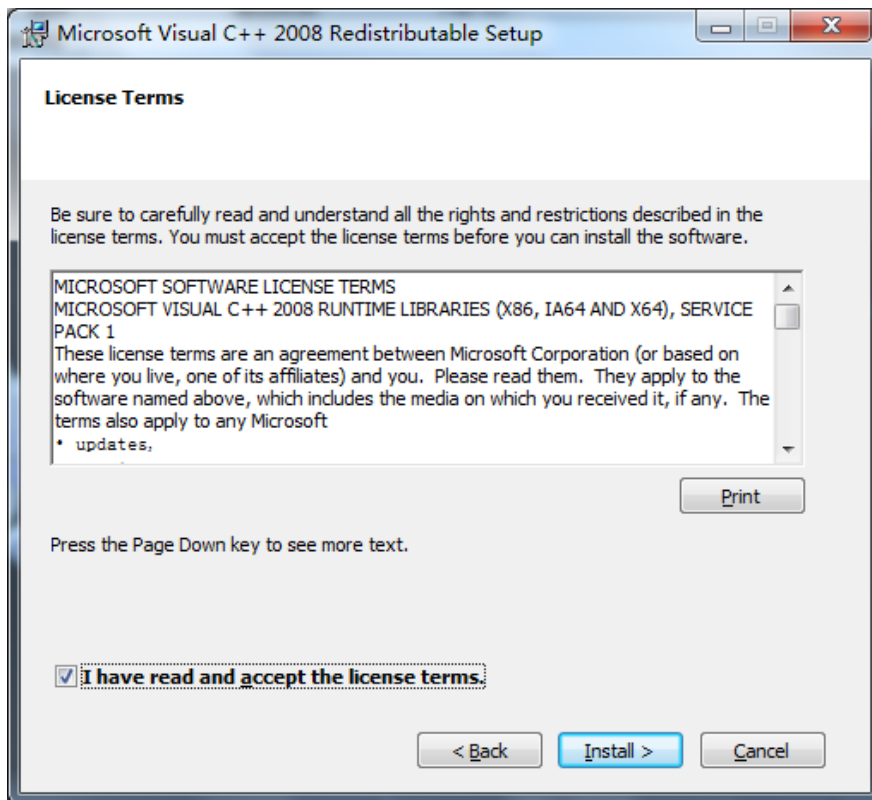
Microsoft Visual C++ 2008 Redistributable Setup

License Terms

Be sure to carefully read and understand all the rights and restrictions described in the license terms. You must accept the license terms before you can install the software.

MICROSOFT SOFTWARE LICENSE TERMS
MICROSOFT VISUAL C++ 2008 RUNTIME LIBRARIES (X86, IA64 AND X64), SERVICE PACK 1
These license terms are an agreement between Microsoft Corporation (or based on where you live, one of its affiliates) and you. Please read them. They apply to the software named above, which includes the media on which you received it, if any. The terms also apply to any Microsoft
• updates,

Print

Press the Page Down key to see more text.

I have read and accept the license terms.

< Back

Install >

Cancel